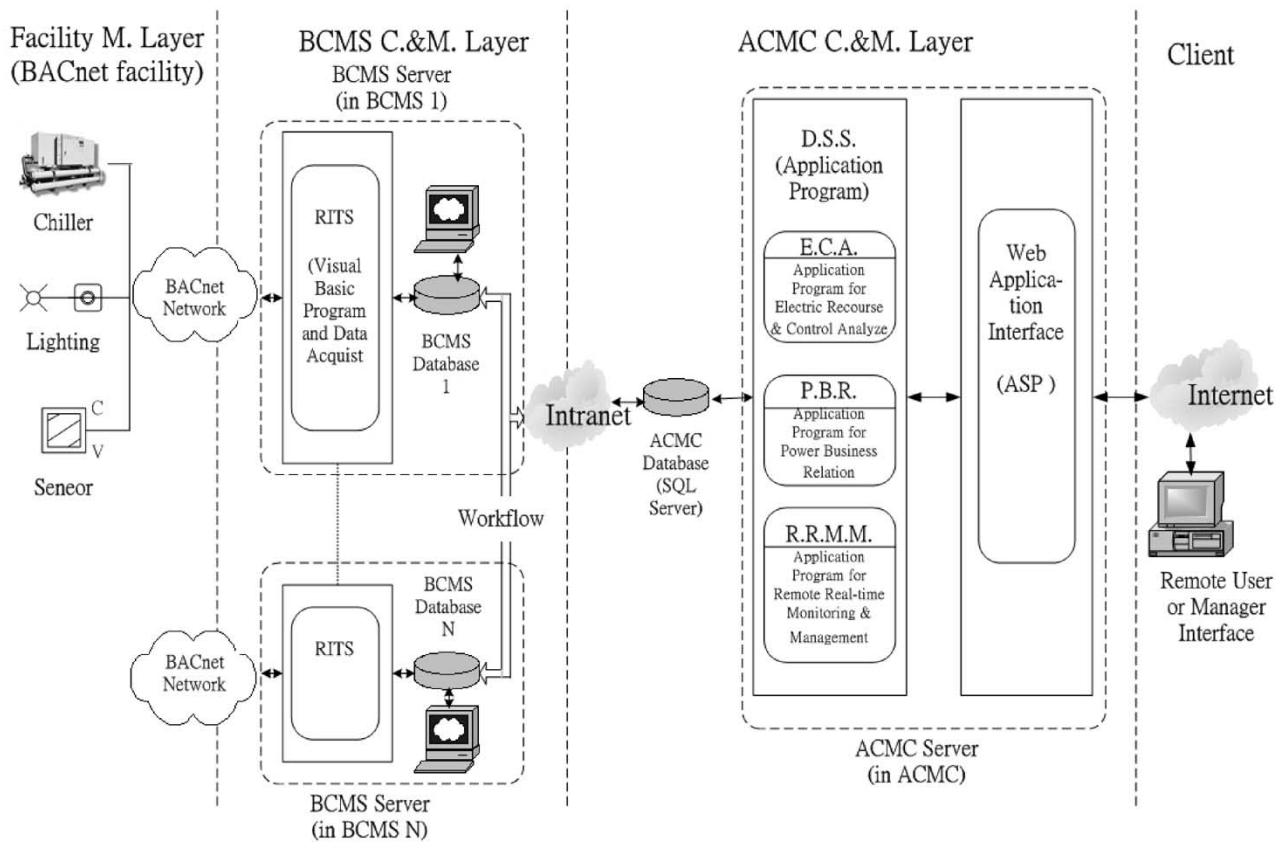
Facility M. Layer (BACnet facility)

BCMS C.&M. Layer

ACMC C.&M. Layer

Client

BCMS Server (in BCMS 1)

Chiller

Lighting

C

V

Seneor

BACnet Network

RITS

(Visual Basic Program and Data Acquist

BCMS Database 1

Workflow

BCMS Database N

RITS

BACnet Network

BCMS Server (in BCMS N)

Intranet

ACMC Database (SQL Server)

D.S.S. (Application Program)

E.C.A.
Application Program for Electric Recourse & Control Analyze

P.B.R.
Application Program for Power Business Relation

R.R.M.M.
Application Program for Remote Real-time Monitoring & Management

Web Application Interface

(ASP )

ACMC Server (in ACMC)

Internet

Remote User or Manager Interface